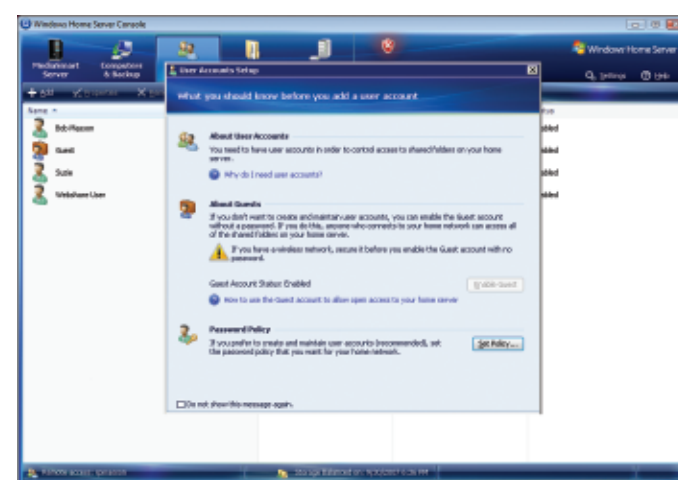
Windows Home Server Console

MediaSmart Server

Computers & Backup

Windows Home Server

Settings

Help

Add

Properties

Name

Bob Plasson

Guest

Suzie

Webshare User

abled

abled

abled

abled

User Accounts Setup

What you should know before you add a user account

About User Accounts

You need to have user accounts in order to control access to shared folders on your home server.

Why do I need user accounts?

About Guests

If you don't want to create and maintain user accounts, you can enable the Guest account without a password. If you do this, anyone who connects to your home network can access all of the shared folders on your server.

If you have a wireless network, secure it before you enable the Guest account with no password.

Guest Account Status: Enabled

Enable Guest

How to use the Guest account to allow open access to your home server

Password Policy

If you prefer to create and maintain user accounts (recommended), set the password policy that you want for your home network.

Set Policy...

Do not show this message again.

Remote access: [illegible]

Storage Balanced on: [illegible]